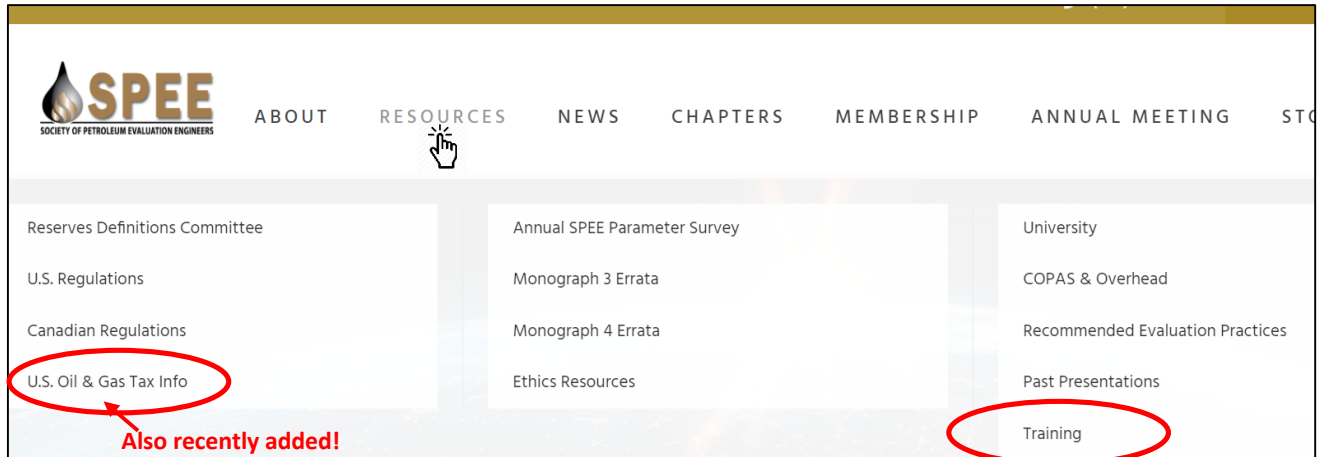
SPEE
SOCIETY OF PETROLEUM EVALUATION ENGINEERS

ABOUT RESOURCES NEWS CHAPTERS MEMBERSHIP ANNUAL MEETING ST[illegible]

Reserves Definitions Committee

U.S. Regulations

Canadian Regulations

U.S. Oil & Gas Tax Info

Annual SPEE Parameter Survey

Monograph 3 Errata

Monograph 4 Errata

Ethics Resources

University

COPAS & Overhead

Recommended Evaluation Practices

Past Presentations

Training

Also recently added!